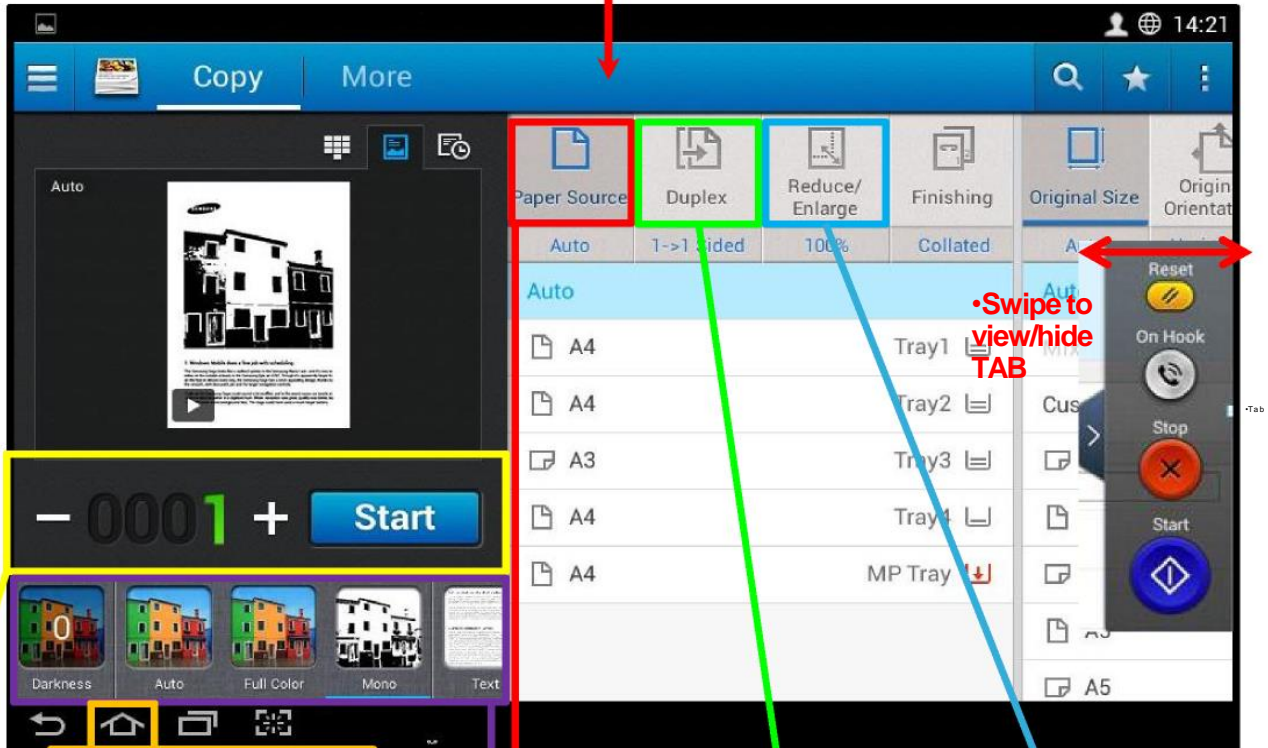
14:21

Copy More

Auto

SAMSUNG

– 0001 + Start

0 Darkness Auto Full Color Mono Text

Paper Source Duplex Reduce/ Enlarge Finishing Original Size Origin Orientat

Auto 1->1 Sided 100% Collated A

Auto Auto

A4 Tray1

A4 Tray2 Cus

A3 Tray3

A4 Tray4

A4 MP Tray

A5

A5

•Swipe to view/hide TAB

Reset

On Hook

Stop

Start

•Tab